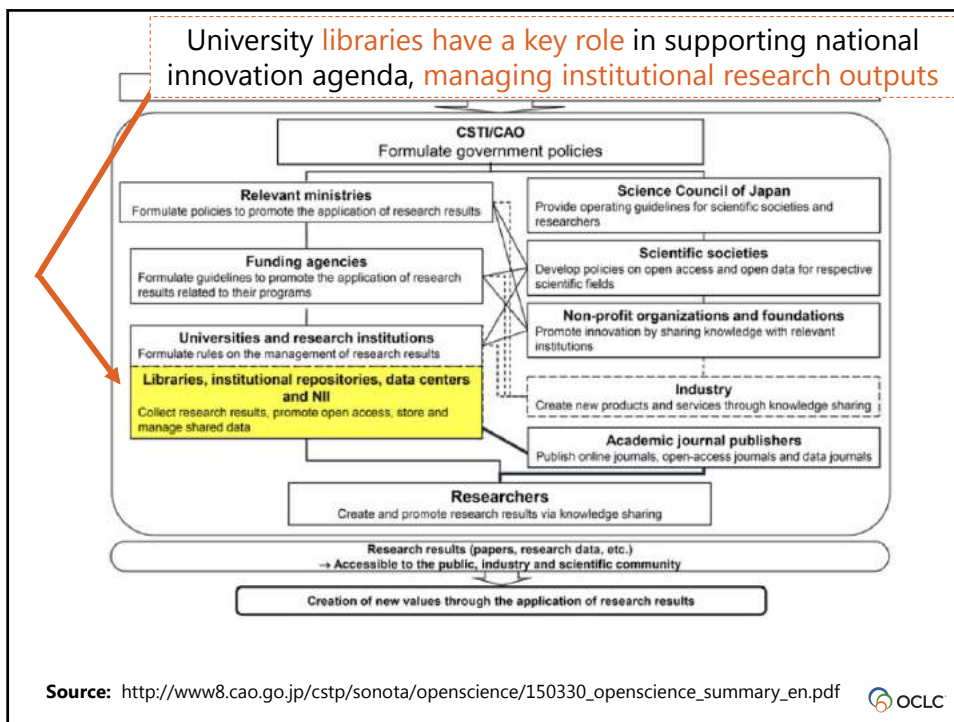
University libraries have a key role in supporting national innovation agenda, managing institutional research outputs

CSTI/CAO
Formulate government policies

Relevant ministries
Formulate policies to promote the application of research results

Funding agencies
Formulate guidelines to promote the application of research results related to their programs

Universities and research institutions
Formulate rules on the management of research results

Libraries, institutional repositories, data centers and NII
Collect research results, promote open access, store and manage shared data

Science Council of Japan
Provide operating guidelines for scientific societies and researchers

Scientific societies
Develop policies on open access and open data for respective scientific fields

Non-profit organizations and foundations
Promote innovation by sharing knowledge with relevant institutions

Industry
Create new products and services through knowledge sharing

Academic journal publishers
Publish online journals, open-access journals and data journals

Researchers
Create and promote research results via knowledge sharing

Research results (papers, research data, etc.)
→ Accessible to the public, industry and scientific community

Creation of new values through the application of research results

Source: http://www8.cao.go.jp/cstp/sonota/openscience/150330_openscience_summary_en.pdf

OCLC